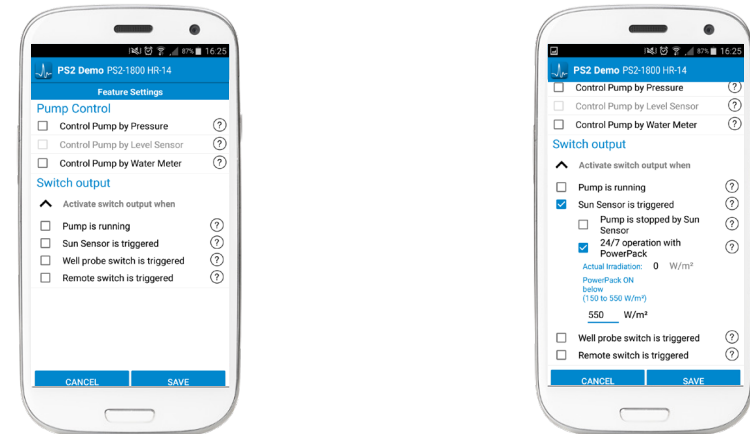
87% 16:25

PS2 Demo PS2-1800 HR-14

Feature Settings

Pump Control

Control Pump by Pressure ?

Control Pump by Level Sensor ?

Control Pump by Water Meter ?

Switch output

Activate switch output when

Pump is running ?

Sun Sensor is triggered ?

Well probe switch is triggered ?

Remote switch is triggered ?

CANCEL SAVE

87% 16:25

PS2 Demo PS2-1800 HR-14

Control Pump by Pressure ?

Control Pump by Level Sensor ?

Control Pump by Water Meter ?

Switch output

Activate switch output when

Pump is running ?

Sun Sensor is triggered ?

Pump is stopped by Sun Sensor ?

24/7 operation with PowerPack ?

Actual Irradiation: 0 W/m²

PowerPack ON below (150 to 550 W/m²)

550 W/m²

Well probe switch is triggered ?

Remote switch is triggered ?

CANCEL SAVE